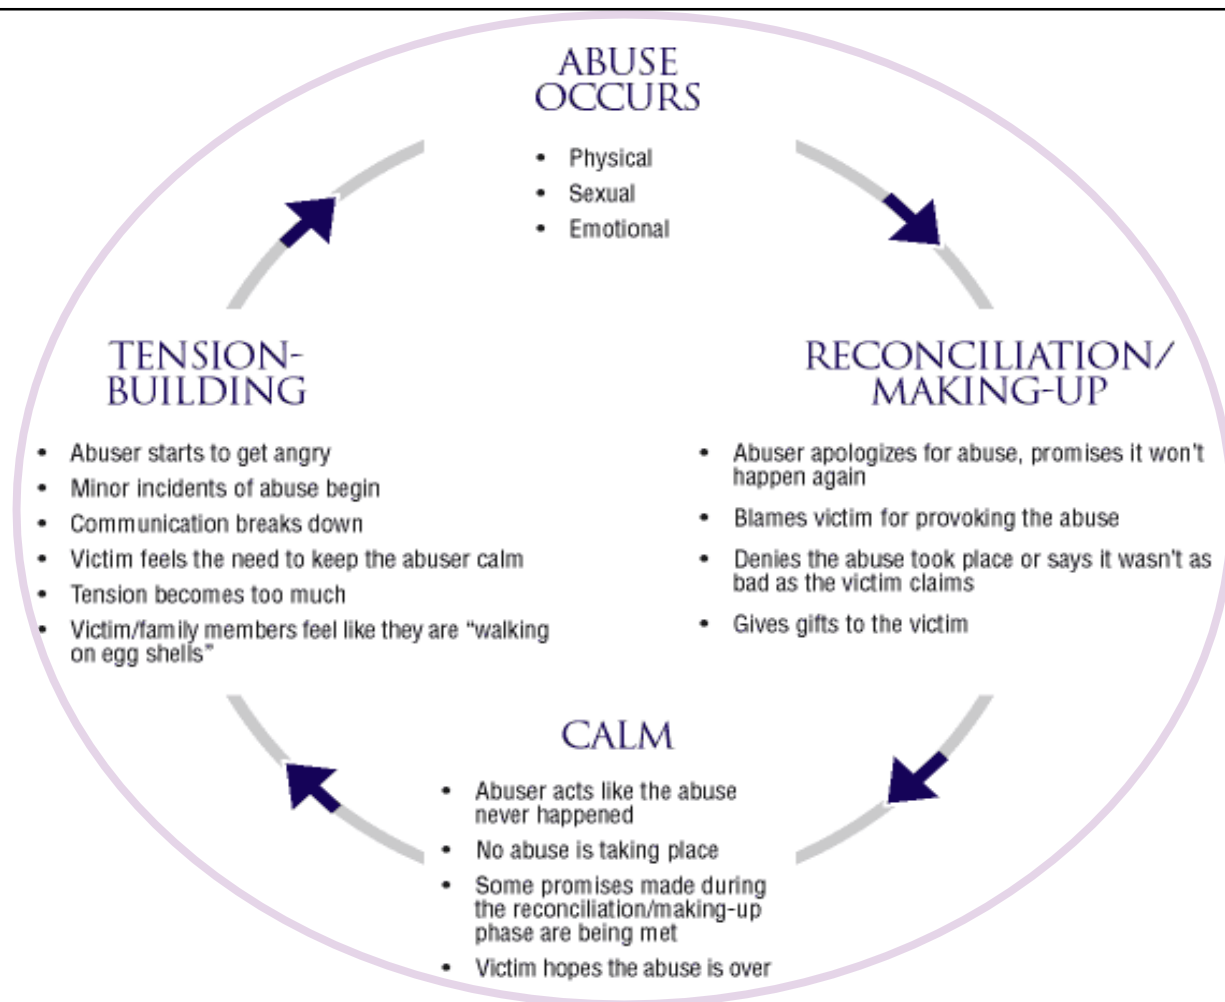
ABUSE OCCURS

- Physical
- Sexual
- Emotional

RECONCILIATION/ MAKING-UP

- Abuser apologizes for abuse, promises it won't happen again
- Blames victim for provoking the abuse
- Denies the abuse took place or says it wasn't as bad as the victim claims
- Gives gifts to the victim

CALM

- Abuser acts like the abuse never happened
- No abuse is taking place
- Some promises made during the reconciliation/making-up phase are being met
- Victim hopes the abuse is over

TENSION-BUILDING

- Abuser starts to get angry
- Minor incidents of abuse begin
- Communication breaks down
- Victim feels the need to keep the abuser calm
- Tension becomes too much
- Victim/family members feel like they are "walking on egg shells"